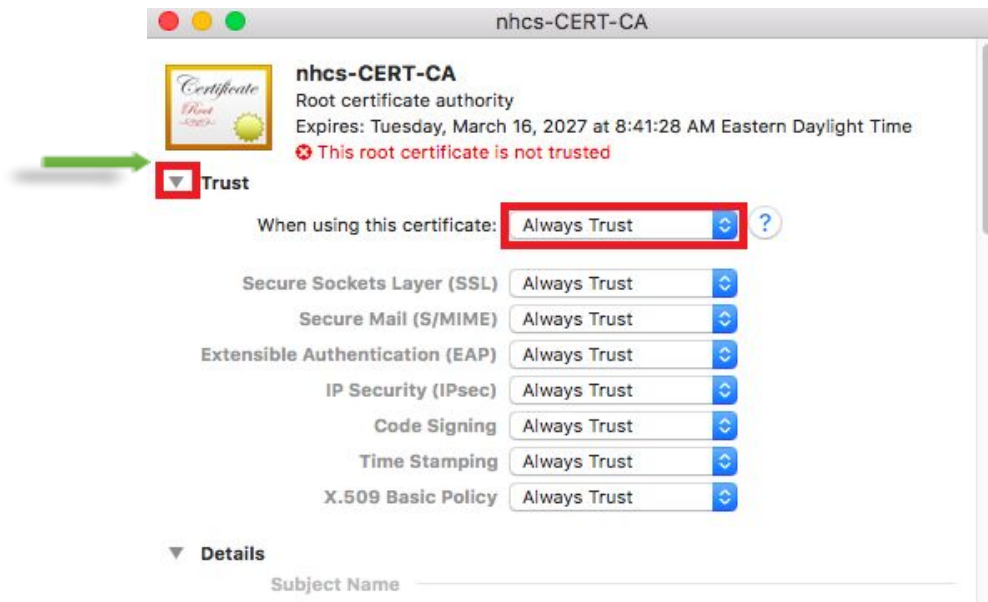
nhcs-CERT-CA

Certificate
Root

nhcs-CERT-CA
Root certificate authority
Expires: Tuesday, March 16, 2027 at 8:41:28 AM Eastern Daylight Time
This root certificate is not trusted

Trust

When using this certificate: Always Trust ?

Secure Sockets Layer (SSL) Always Trust
Secure Mail (S/MIME) Always Trust
Extensible Authentication (EAP) Always Trust
IP Security (IPsec) Always Trust
Code Signing Always Trust
Time Stamping Always Trust
X.509 Basic Policy Always Trust

Details
Subject Name